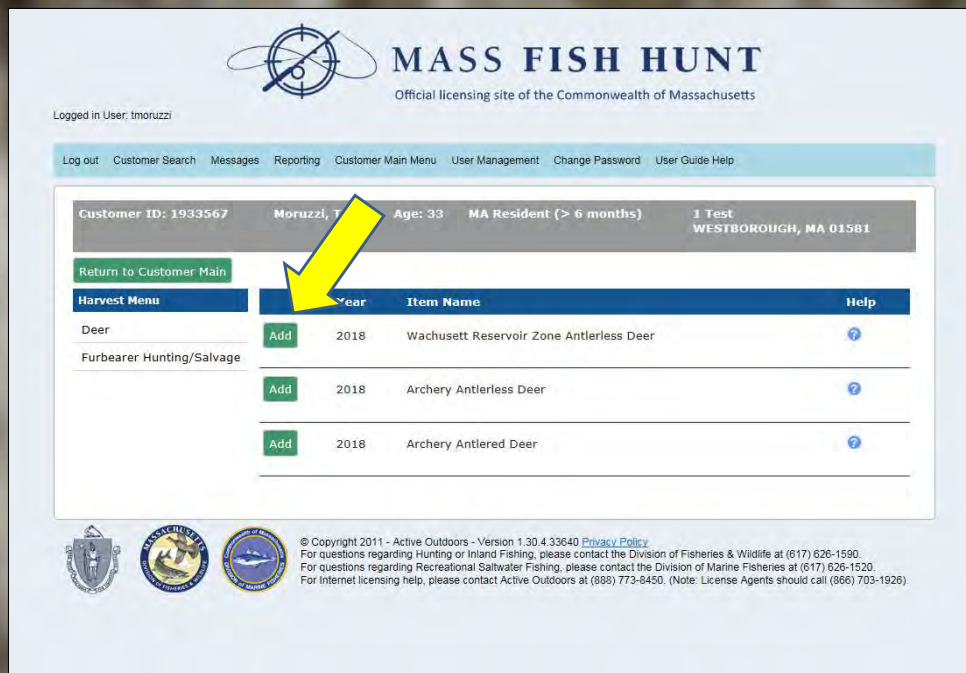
MASS FISH HUNT

Official licensing site of the Commonwealth of Massachusetts

Logged in User: tmoruzzi

Log out Customer Search Messages Reporting Customer Main Menu User Management Change Password User Guide Help

Customer ID: 1933567 Moruzzi, T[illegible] Age: 33 MA Resident (> 6 months) 1 Test WESTBOROUGH, MA 01581

Return to Customer Main

Harvest Menu

Deer

Furbearer Hunting/Salvage

| | Year | Item Name | Help |
|---|---|---|---|
| Add | 2018 | Wachusett Reservoir Zone Antlerless Deer | ? |
| Add | 2018 | Archery Antlerless Deer | ? |
| Add | 2018 | Archery Antlered Deer | ? |

© Copyright 2011 - Active Outdoors - Version 1.30.4.33640 Privacy Policy
For questions regarding Hunting or Inland Fishing, please contact the Division of Fisheries & Wildlife at (617) 626-1590.
For questions regarding Recreational Saltwater Fishing, please contact the Division of Marine Fisheries at (617) 626-1520.
For Internet licensing help, please contact Active Outdoors at (888) 773-8450. (Note: License Agents should call (866) 703-1926)